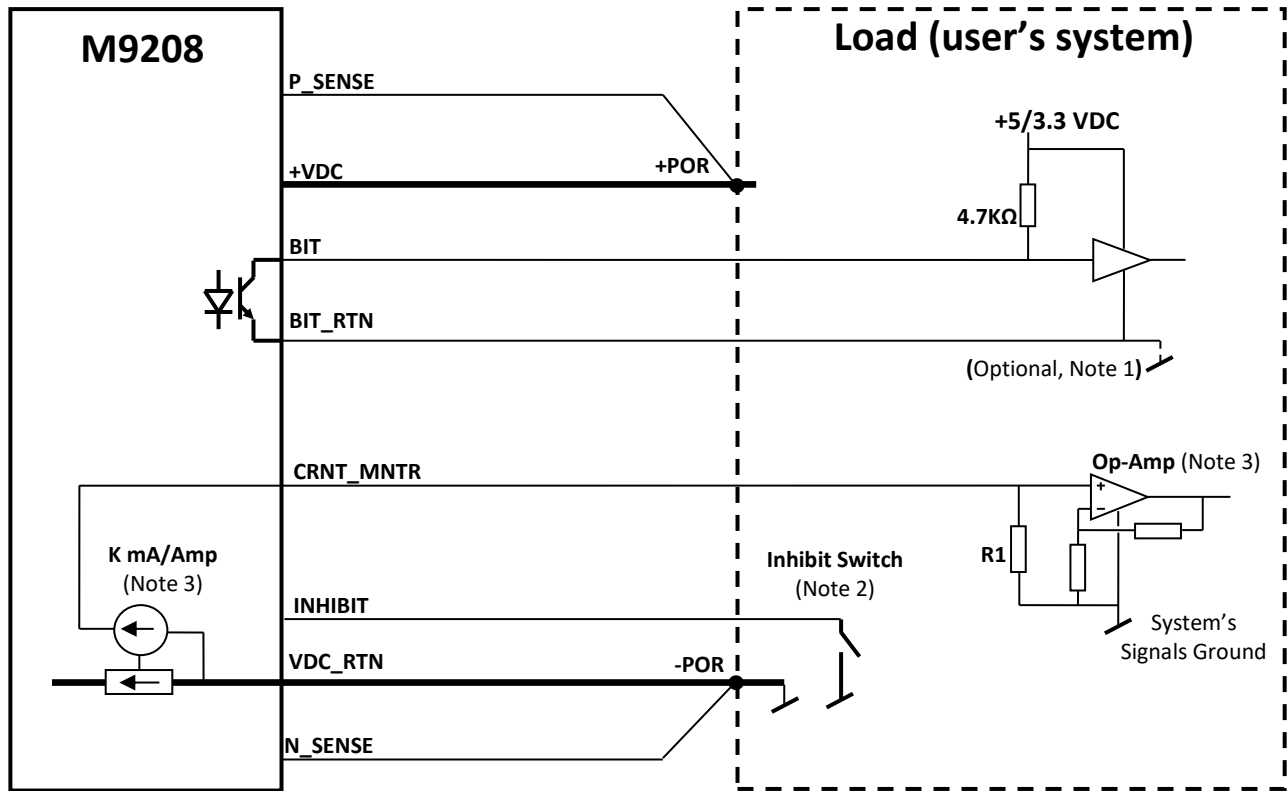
M9208

Load (user's system)

P_SENSE

+5/3.3 VDC

+VDC

+POR

4.7KΩ

BIT

BIT_RTN

(Optional, Note 1)

CRNT_MNTR

Op-Amp (Note 3)

+

−

K mA/Amp
(Note 3)

Inhibit Switch
(Note 2)

R1

INHIBIT

System's
Signals Ground

VDC_RTN

-POR

N_SENSE